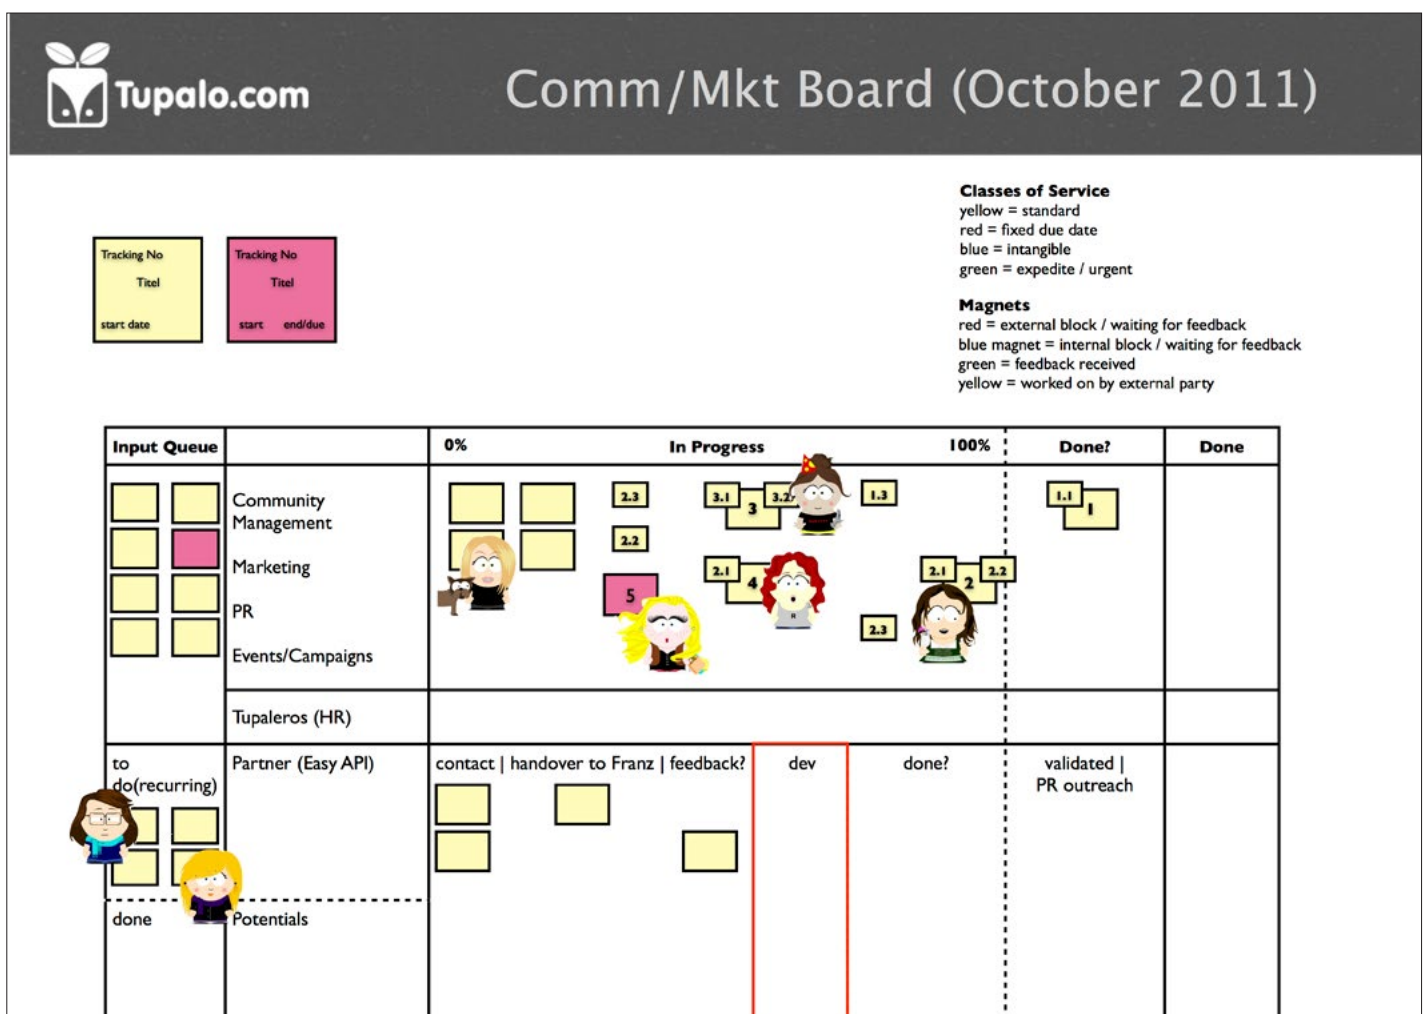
Tupalo.com

Comm/Mkt Board (October 2011)

Tracking No
Titel
start date

Tracking No
Titel
start end/due

Classes of Service
yellow = standard
red = fixed due date
blue = intangible
green = expedite / urgent

Magnets
red = external block / waiting for feedback
blue magnet = internal block / waiting for feedback
green = feedback received
yellow = worked on by external party

| Input Queue | | 0% In Progress 100% | Done? | Done |
|---|---|---|---|---|
| | Community Management<br>Marketing<br>PR<br>Events/Campaigns | 2.3 2.2 5 3.1 3 3.2 1.3 2.1 4 2.3 2.1 2 2.2 | 1.1 1 | |
| | Tupaleros (HR) | | | |
| to do(recurring) | Partner (Easy API) | contact \| handover to Franz \| feedback? dev done? | validated \| PR outreach | |
| done | Potentials | | | |